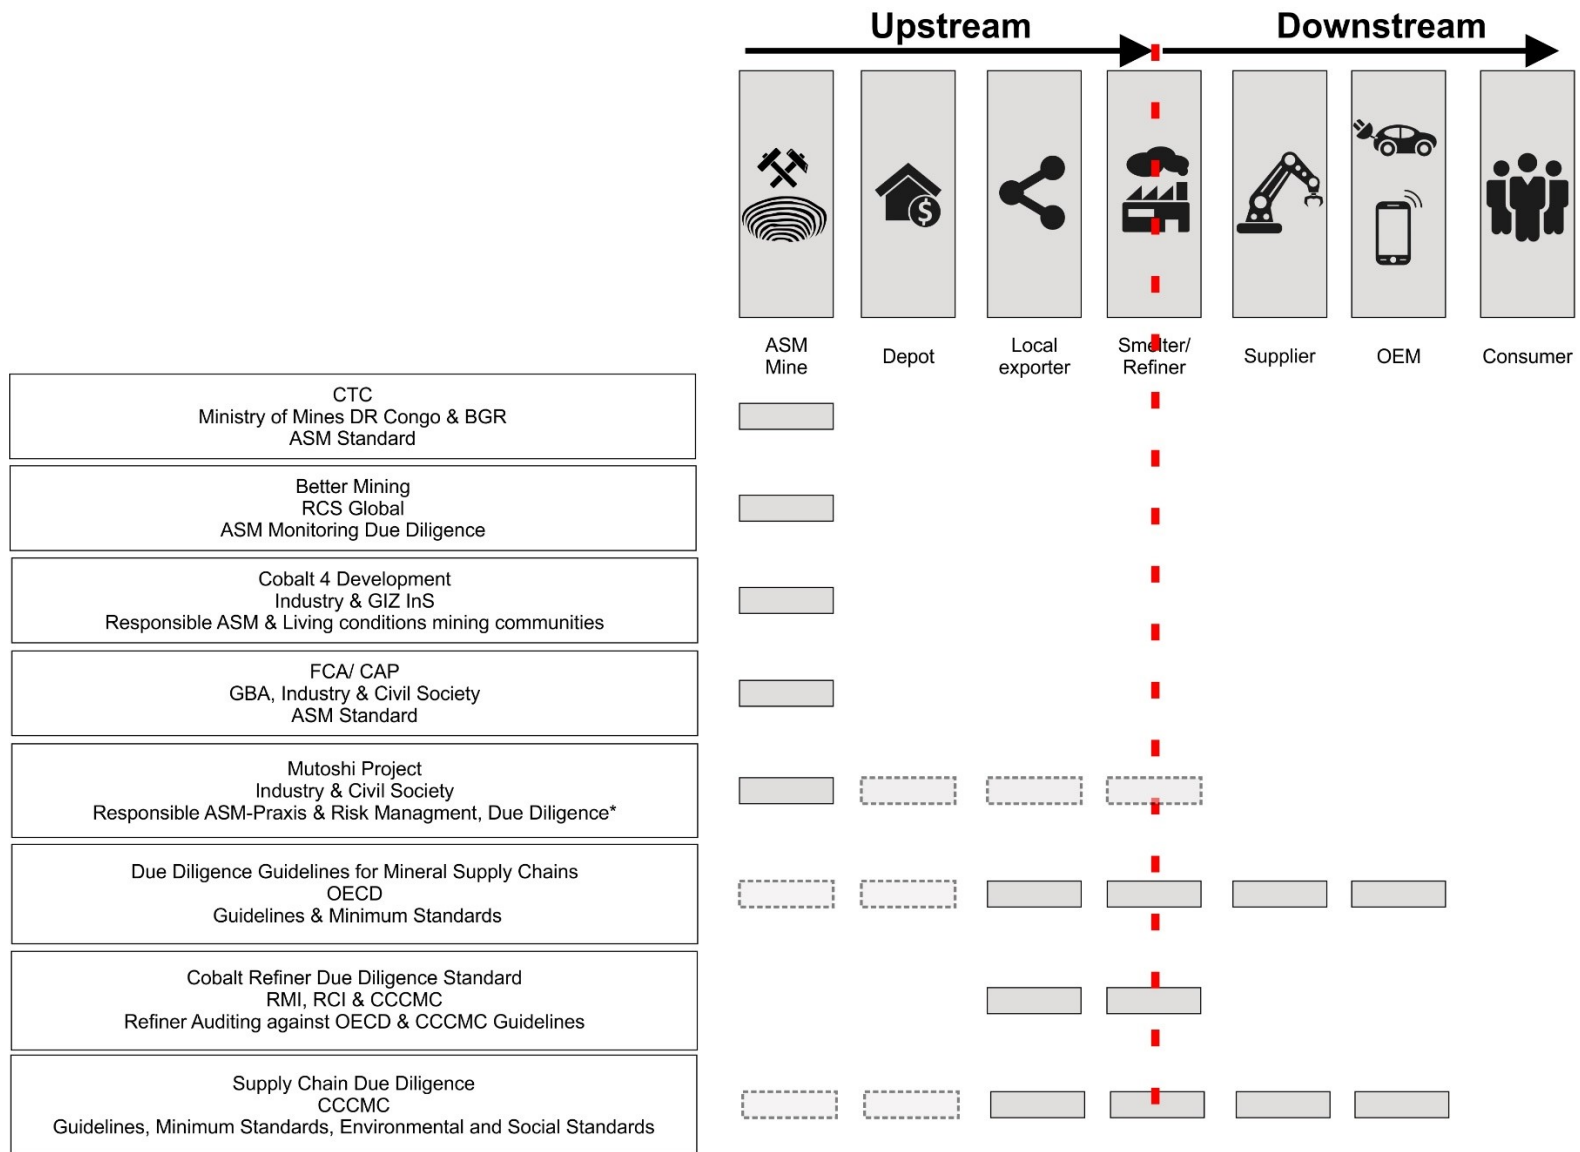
Upstream

Downstream

ASM Mine

Depot

Local exporter

Smelter/ Refiner

Supplier

OEM

Consumer

CTC
Ministry of Mines DR Congo & BGR
ASM Standard

Better Mining
RCS Global
ASM Monitoring Due Diligence

Cobalt 4 Development
Industry & GIZ InS
Responsible ASM & Living conditions mining communities

FCA/ CAP
GBA, Industry & Civil Society
ASM Standard

Mutoshi Project
Industry & Civil Society
Responsible ASM-Praxis & Risk Managment, Due Diligence*

Due Diligence Guidelines for Mineral Supply Chains
OECD
Guidelines & Minimum Standards

Cobalt Refiner Due Diligence Standard
RMI, RCI & CCCMC
Refiner Auditing against OECD & CCCMC Guidelines

Supply Chain Due Diligence
CCCMC
Guidelines, Minimum Standards, Environmental and Social Standards